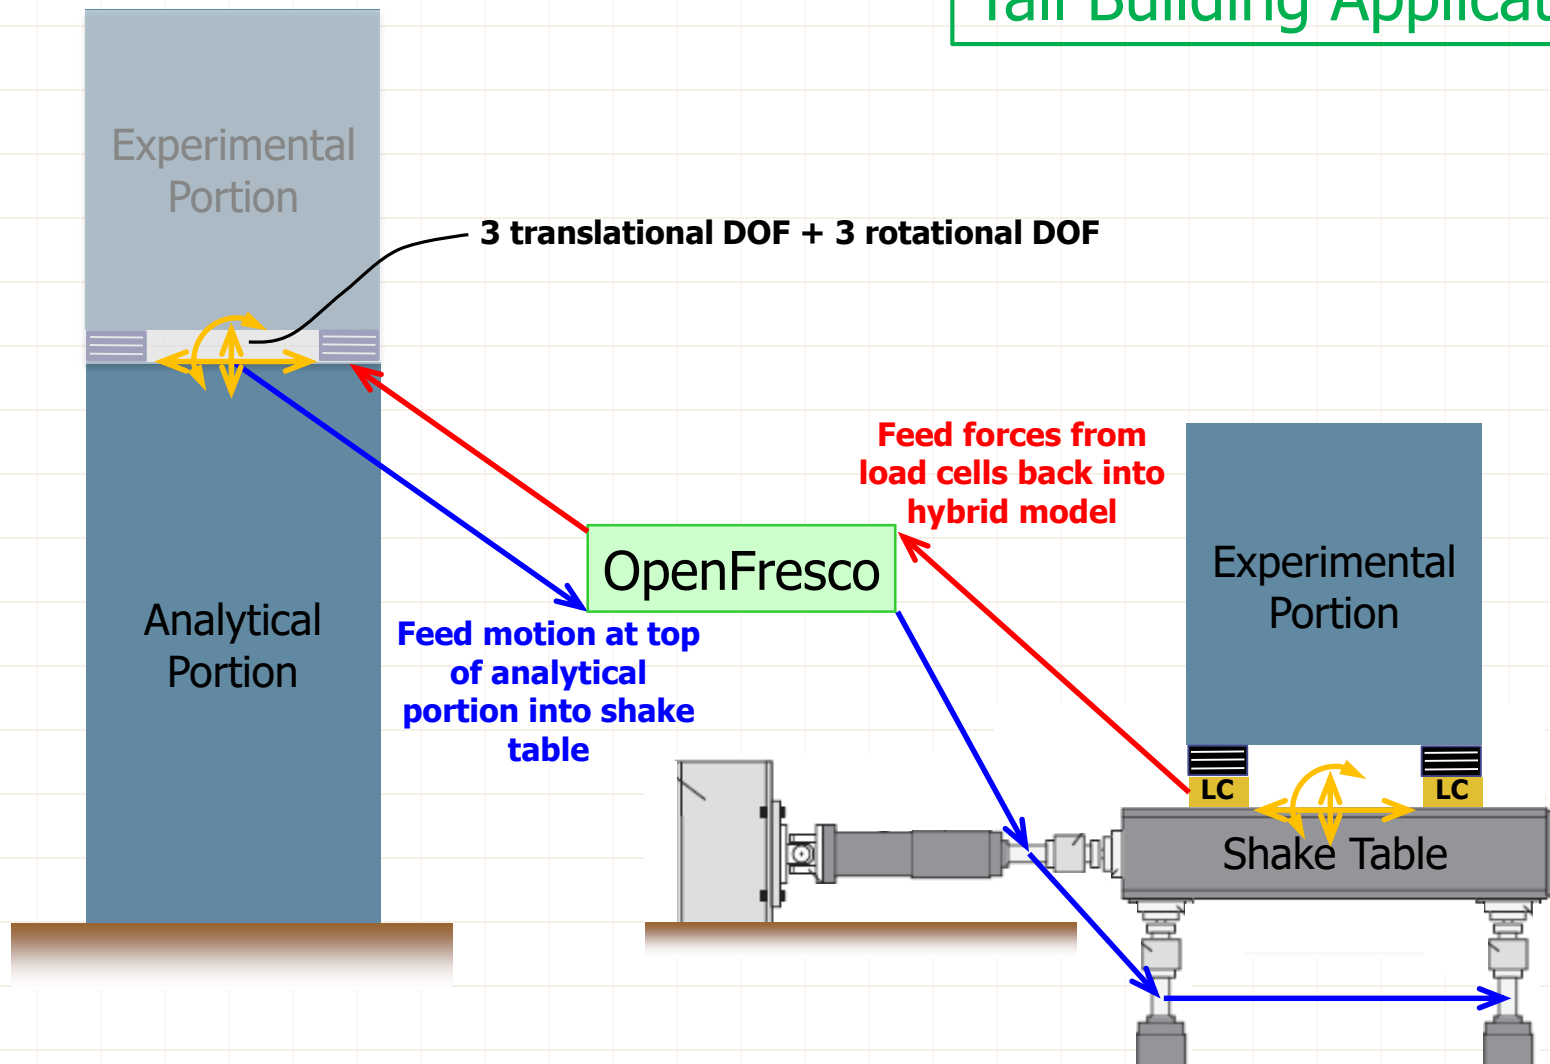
Tall Building Applicat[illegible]

Experimental Portion

3 translational DOF + 3 rotational DOF

Analytical Portion

OpenFresco

Feed forces from load cells back into hybrid model

Feed motion at top of analytical portion into shake table

Experimental Portion

LC

LC

Shake Table